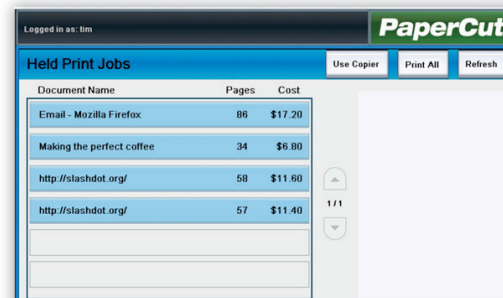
Logged in as: tim

PaperCut

Held Print Jobs

Use Copier

Print All

Refresh

| Document Name | Pages | Cost |
|---|---|---|
| Email - Mozilla Firefox | 86 | $17.20 |
| Making the perfect coffee | 34 | $6.80 |
| http://slashdot.org/ | 58 | $11.60 |
| http://slashdot.org/ | 57 | $11.40 |

1 / 1